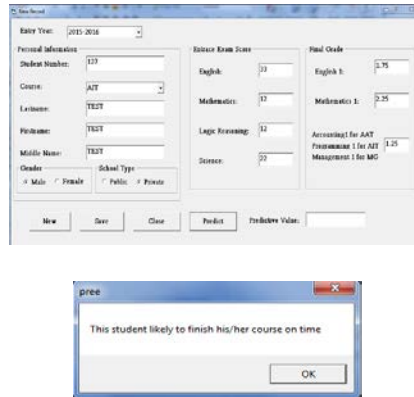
New Record

Entry Year: 2015-2016

Personal Information

Student Number: 123

Course: AIT

Lastname: TEST

Firstname: TEST

Middle Name: TEST

Gender
Male Female

School Type
Public Private

Entrace Exam Score

English: 22

Mathematics: 12

Logic Reasoning: 12

Science: 22

Final Grade

English 1: 1.75

Mathematics 1: 2.25

Accounting1 for AAT
Programming 1 for AIT 1.25
Management 1 for MG

New Save Close Predict Predictive Value:

pree

This student likely to finish his/her course on time

OK